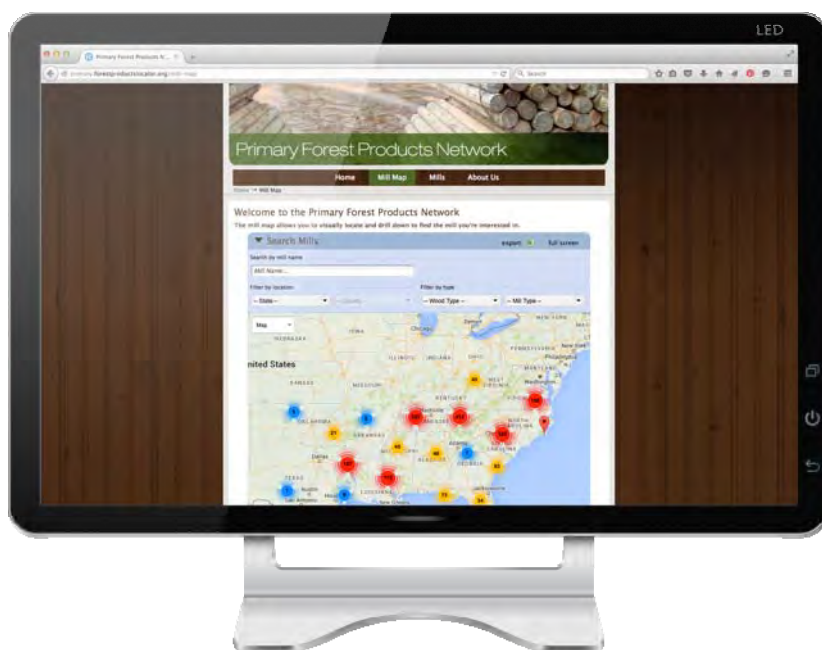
LED

Primary Forest Products N...

primary.forestproductslocator.org/mill-map

Search

Primary Forest Products Network

Home Mill Map Mills About Us

Home >> Mill Map

Welcome to the Primary Forest Products Network

The mill map allows you to visually locate and drill down to find the mill you're interested in.

Search Mills

export full screen

Search by mill name

Mill Name...

Filter by location

-- State --

Filter by type

-- Wood Type --

-- Mill Type --

Map

IOWA

NEBRASKA

ILLINOIS

INDIANA

OHIO

PENNSYLVANIA

Philadelphia

NEW YORK

Chicago

United States

KANSAS

MISSOURI

KENTUCKY

WEST VIRGINIA

MARYLAND

Washington

OKLAHOMA

ARKANSAS

TENNESSEE

Nashville

NORTH CAROLINA

SOUTH CAROLINA

Atlanta

GEORGIA

ALABAMA

Dallas

TEXAS

Austin

San Antonio

LOUISIANA

New Orleans

Houston

Jacksonville